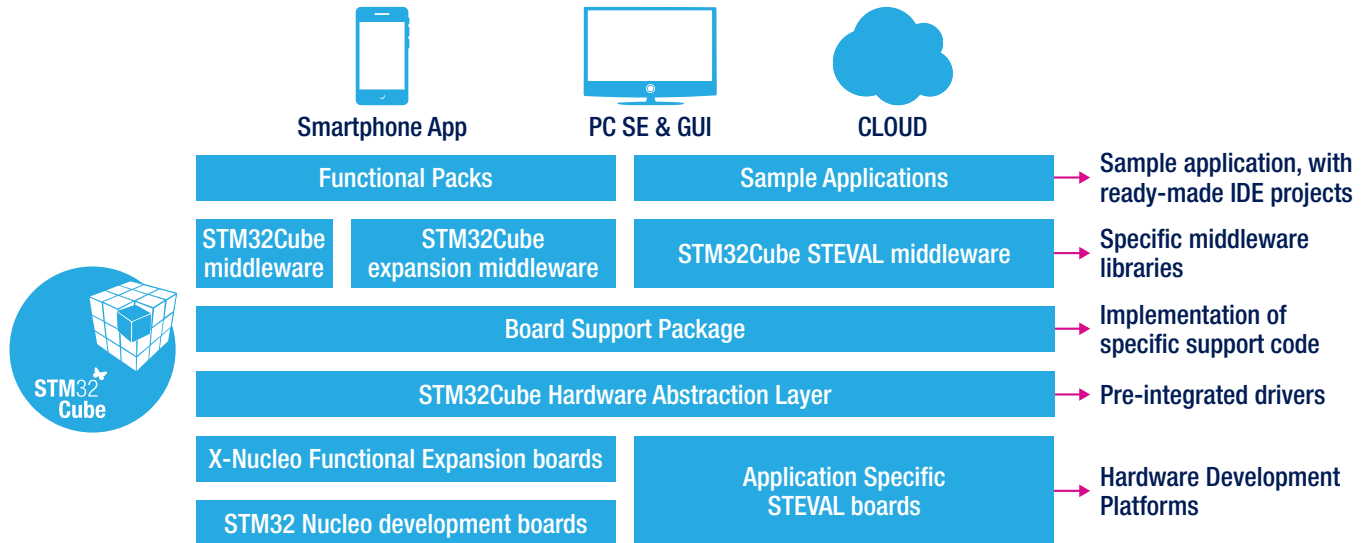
Smartphone App
PC SE & GUI
CLOUD

Functional Packs
Sample Applications
Sample application, with ready-made IDE projects

STM32Cube middleware
STM32Cube expansion middleware
STM32Cube STEVAL middleware
Specific middleware libraries

STM32 Cube

Board Support Package
Implementation of specific support code

STM32Cube Hardware Abstraction Layer
Pre-integrated drivers

X-Nucleo Functional Expansion boards
STM32 Nucleo development boards
Application Specific STEVAL boards
Hardware Development Platforms